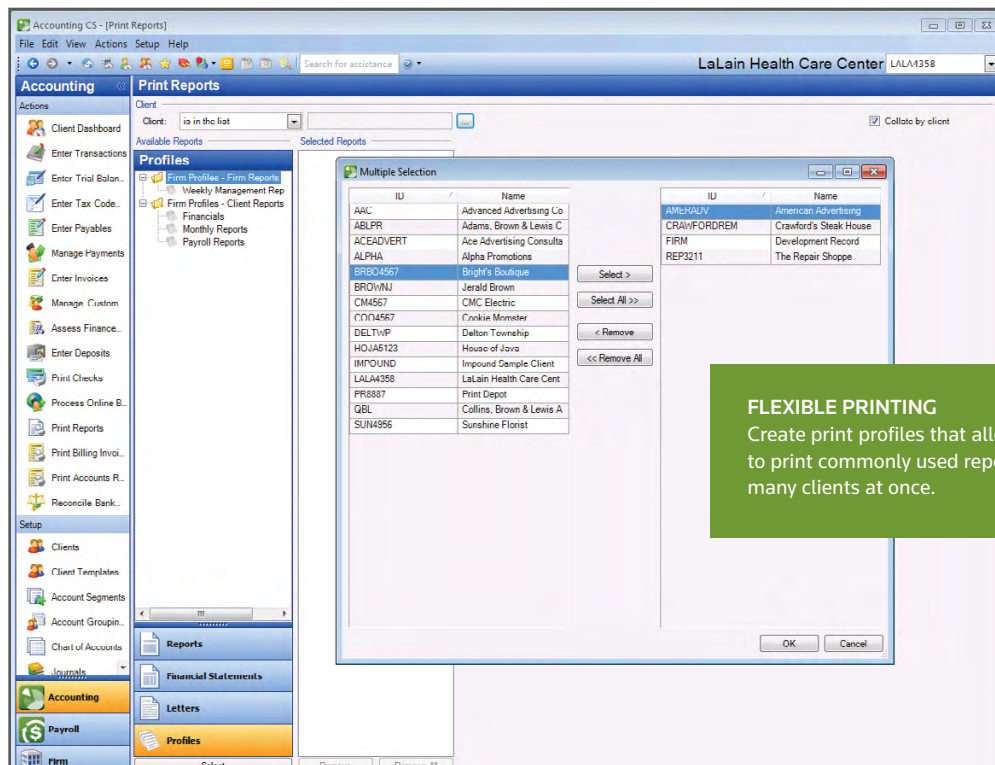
Accounting CS - [Print Reports]

File Edit View Actions Setup Help

Search for assistance

LaLain Health Care Center LALA4358

Accounting

Actions

Client Dashboard
Enter Transactions
Enter Trial Balan...
Enter Tax Code...
Enter Payables
Manage Payments
Enter Invoices
Manage Custom...
Assess Finance...
Enter Deposits
Print Checks
Process Online B...
Print Reports
Print Billing Invoi...
Print Accounts R...
Reconcile Bank...

Setup

Clients
Client Templates
Account Segments
Account Groupin...
Chart of Accounts
Journals

Accounting
Payroll
Firm

Print Reports

Client

Client: is in the list ...

Collate by client

Available Reports

Selected Reports

Profiles

Firm Profiles - Firm Reports
Weekly Management Rep
Firm Profiles - Client Reports
Financials
Monthly Reports
Payroll Reports

Reports
Financial Statements
Letters
Profiles

Select
Remove
Remove All

Multiple Selection

| ID | Name |
|---|---|
| AAC | Advanced Advertising Co |
| ABLPR | Adams, Brown & Lewis C |
| ACEADVERT | Ace Advertising Consulta |
| ALPHA | Alpha Promotions |
| BRBD4567 | Bright's Boutique |
| BROWNJ | Jerald Brown |
| CM4567 | CMC Electric |
| COO4567 | Cookie Momster |
| DELTWP | Delton Township |
| HOJA5123 | House of Java |
| IMPOUND | Impound Sample Client |
| LALA4358 | LaLain Health Care Cent |
| PR8887 | Print Depot |
| QBL | Collins, Brown & Lewis A |
| SUN4956 | Sunshine Florist |

Select >
Select All >>
< Remove
<< Remove All

| ID | Name |
|---|---|
| AMERADV | American Advertising |
| CRAWFORDREM | Crawford's Steak House |
| FIRM | Development Record |
| REP3211 | The Repair Shoppe |

OK
Cancel

FLEXIBLE PRINTING
Create print profiles that all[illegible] to print commonly used rep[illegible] many clients at once.